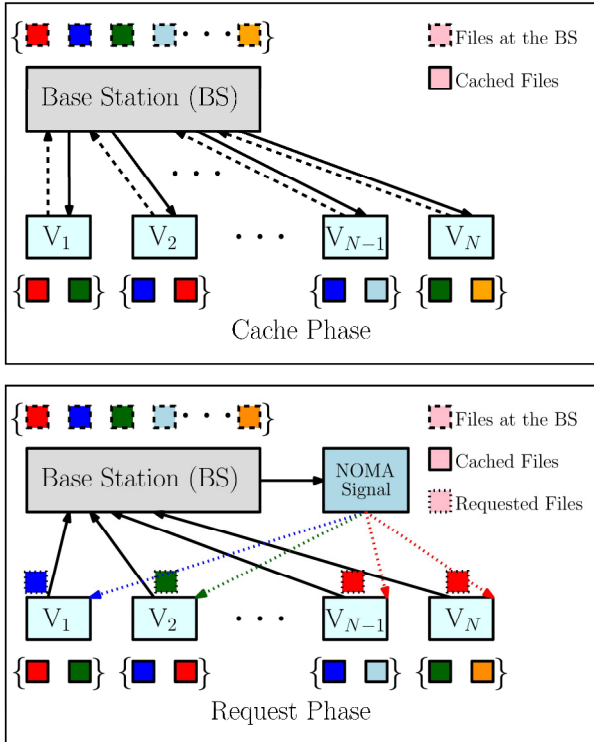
Files at the BS

Cached Files

Base Station (BS)

$\cdots$

$V_1$ $V_2$ $\cdots$ $V_{N-1}$ $V_N$

Cache Phase

Files at the BS

Cached Files

Requested Files

Base Station (BS)

NOMA Signal

$V_1$ $V_2$ $\cdots$ $V_{N-1}$ $V_N$

Request Phase